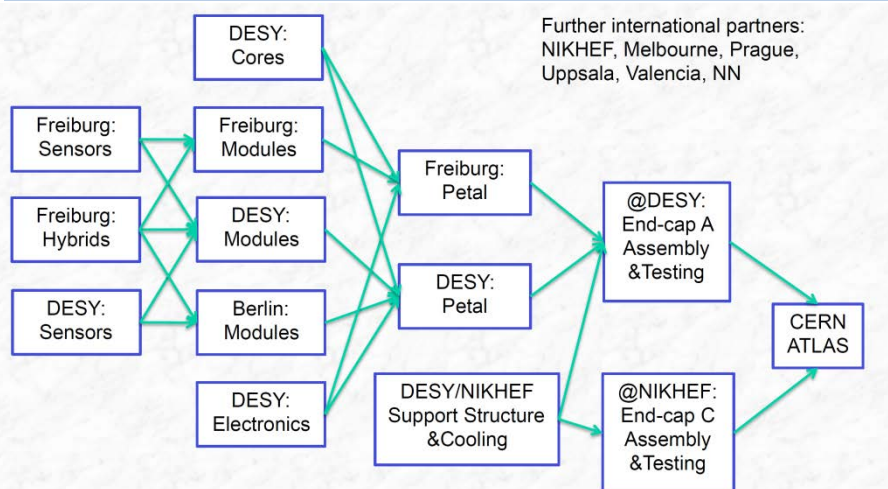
Further international partners: NIKHEF, Melbourne, Prague, Uppsala, Valencia, NN

Freiburg: Sensors

Freiburg: Hybrids

DESY: Sensors

DESY: Cores

Freiburg: Modules

DESY: Modules

Berlin: Modules

DESY: Electronics

Freiburg: Petal

DESY: Petal

DESY/NIKHEF Support Structure &Cooling

@DESY: End-cap A Assembly &Testing

@NIKHEF: End-cap C Assembly &Testing

CERN ATLAS